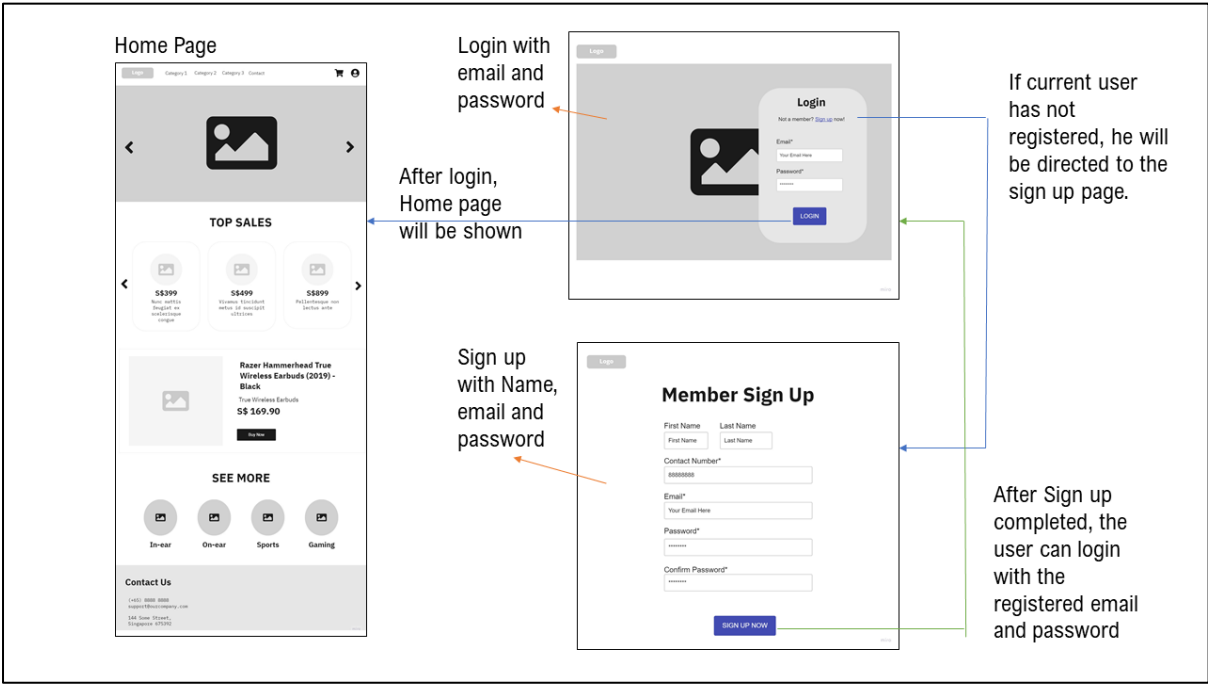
Home Page

Logo Category 1 Category 2 Category 3 Contact

TOP SALES

S$399
Nunc mattis feugiat ex scelerisque congue

S$499
Vivamus tincidunt metus id suscipit ultrices

S$899
Pellentesque non lectus ante

Razer Hammerhead True Wireless Earbuds (2019) - Black

True Wireless Earbuds

S$ 169.90

Buy Now

SEE MORE

In-ear On-ear Sports Gaming

Contact Us

(+65) 8888 8888
support@outcompany.com

144 Some Street,
Singapore 675392

Login with email and password

Logo

Login

Not a member? Sign up now!

Email*

Your Email Here

Password*

••••••••

LOGIN

If current user has not registered, he will be directed to the sign up page.

After login, Home page will be shown

Sign up with Name, email and password

Logo

Member Sign Up

First Name

First Name

Last Name

Last Name

Contact Number*

88888888

Email*

Your Email Here

Password*

••••••••

Confirm Password*

••••••••

SIGN UP NOW

After Sign up completed, the user can login with the registered email and password